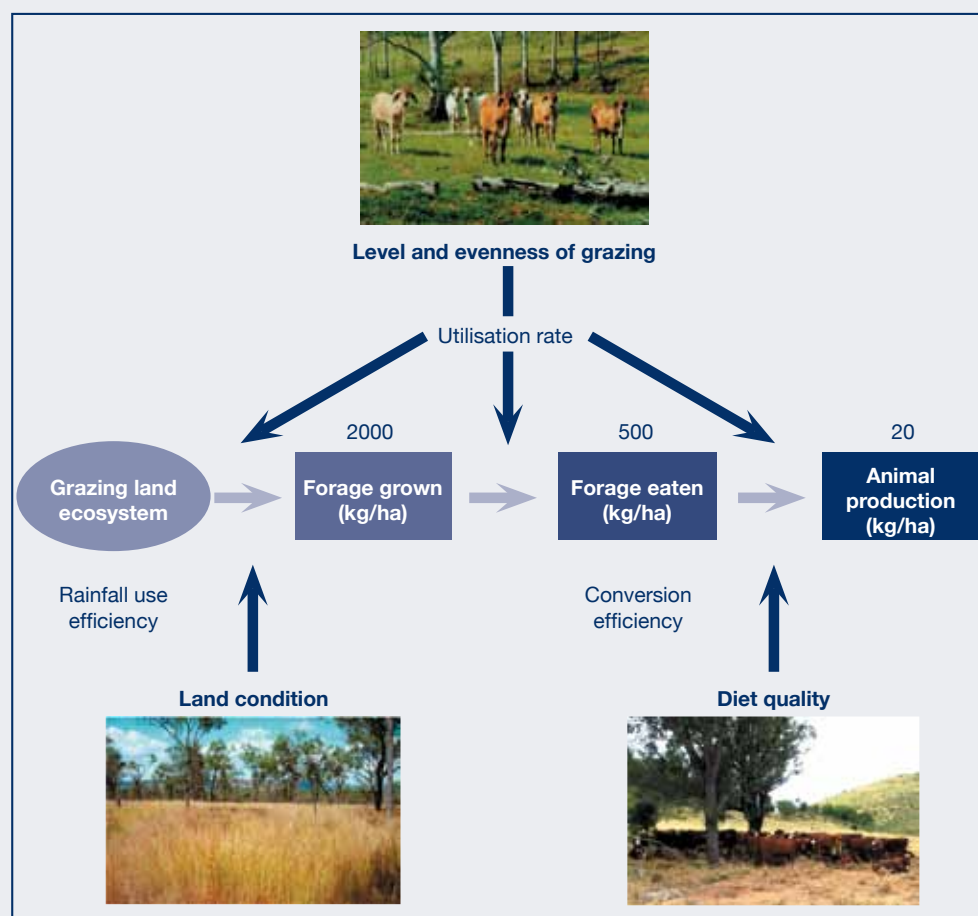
Level and evenness of grazing

Utilisation rate

2000

500

20

Grazing land ecosystem

Forage grown (kg/ha)

Forage eaten (kg/ha)

Animal production (kg/ha)

Rainfall use efficiency

Conversion efficiency

Land condition

Diet quality